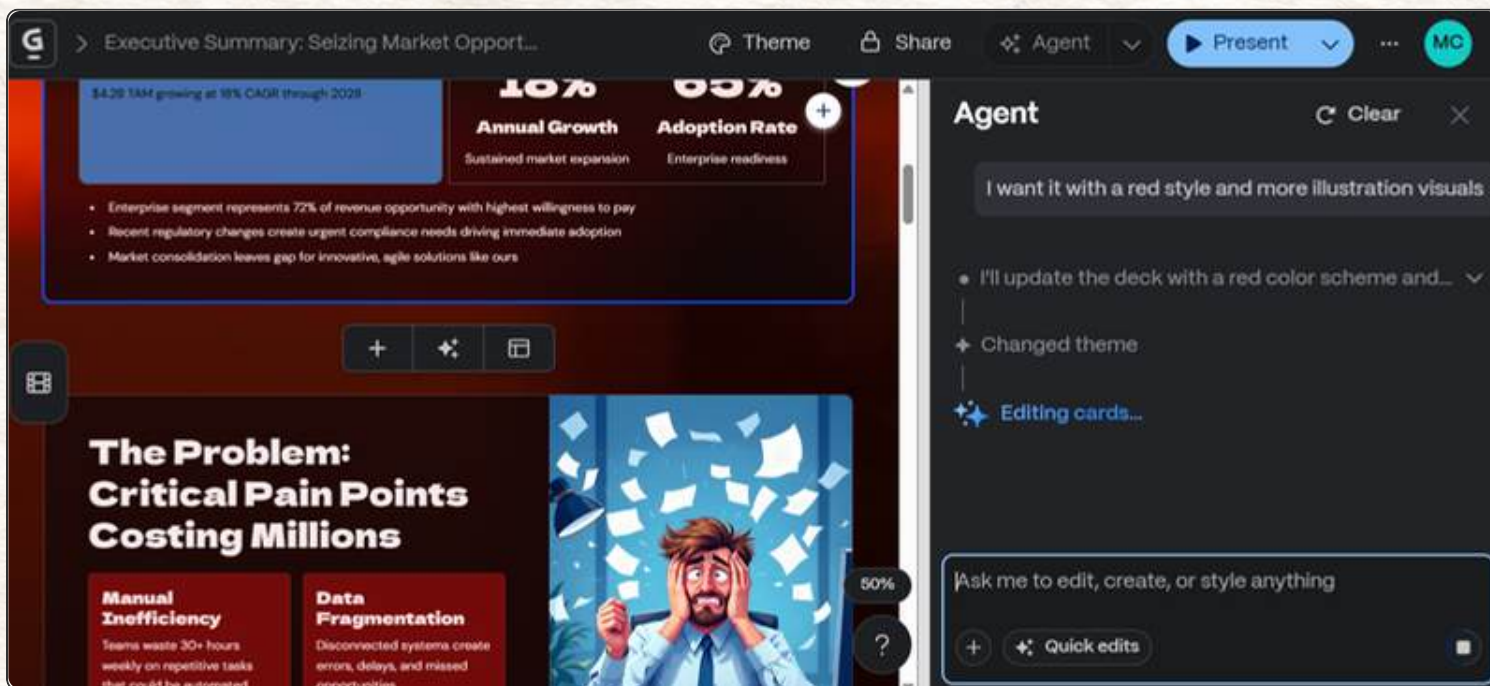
G > Executive Summary: Seizing Market Opport...

Theme Share Agent Present ... MC

$4.2B TAM growing at 18% CAGR through 2028

18%
Annual Growth
Sustained market expansion

65%
Adoption Rate
Enterprise readiness

- Enterprise segment represents 72% of revenue opportunity with highest willingness to pay
- Recent regulatory changes create urgent compliance needs driving immediate adoption
- Market consolidation leaves gap for innovative, agile solutions like ours

The Problem: Critical Pain Points Costing Millions

Manual Inefficiency
Teams waste 30+ hours weekly on repetitive tasks that could be automated

Data Fragmentation
Disconnected systems create errors, delays, and missed opportunities

50%

?

Agent
Clear

I want it with a red style and more illustration visuals

I'll update the deck with a red color scheme and...

Changed theme

Editing cards...

Ask me to edit, create, or style anything

Quick edits